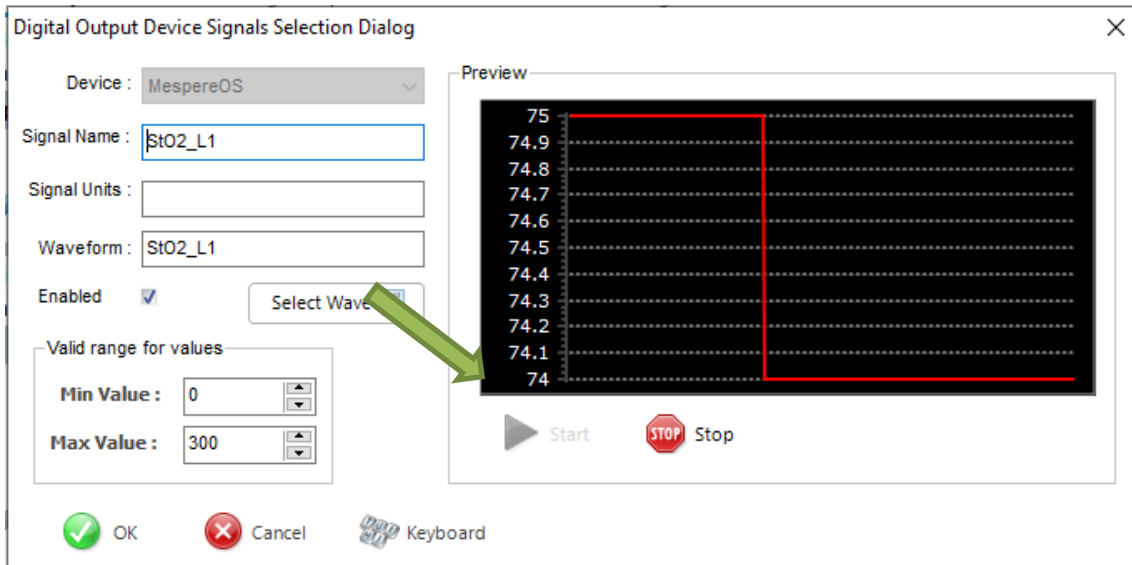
Digital Output Device Signals Selection Dialog

Device : MespereOS

Signal Name : StO2_L1

Signal Units :

Waveform : StO2_L1

Enabled

Select Wave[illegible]

Valid range for values

Min Value : 0

Max Value : 300

Preview

75
74.9
74.8
74.7
74.6
74.5
74.4
74.3
74.2
74.1
74

Start

STOP Stop

OK

Cancel

Keyboard